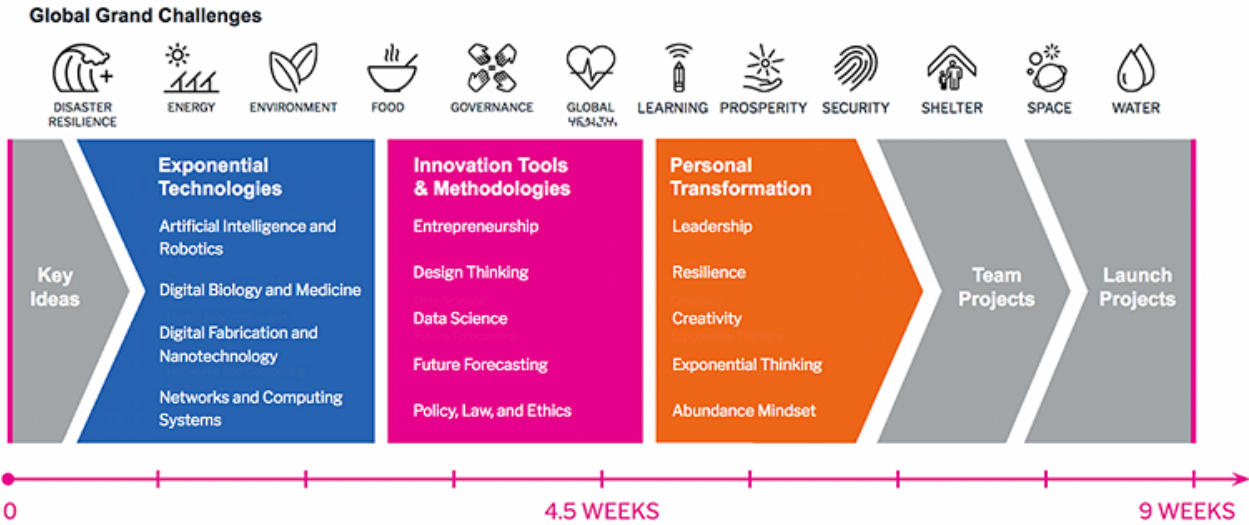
Global Grand Challenges

DISASTER RESILIENCE
ENERGY
ENVIRONMENT
FOOD
GOVERNANCE
GLOBAL HEALTH
LEARNING
PROSPERITY
SECURITY
SHELTER
SPACE
WATER

Key Ideas

Exponential Technologies
Artificial Intelligence and Robotics
Digital Biology and Medicine
Digital Fabrication and Nanotechnology
Networks and Computing Systems

Innovation Tools & Methodologies
Entrepreneurship
Design Thinking
Data Science
Future Forecasting
Policy, Law, and Ethics

Personal Transformation
Leadership
Resilience
Creativity
Exponential Thinking
Abundance Mindset

Team Projects

Launch Projects

0
4.5 WEEKS
9 WEEKS